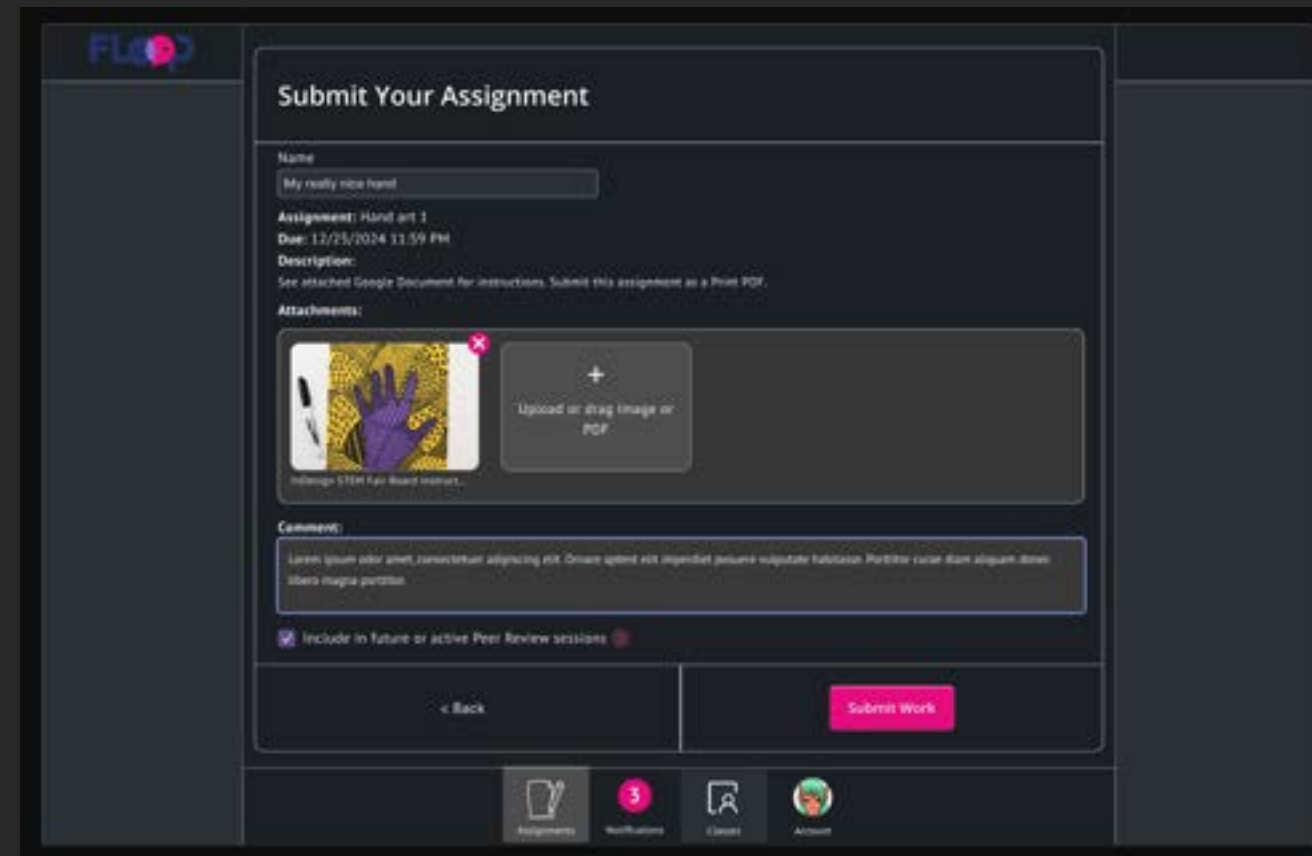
Floop

Submit Your Assignment

Name

My really nice hand

Assignment: Hand art 1

Due: 12/25/2024 11:59 PM

Description:

See attached Google Document for instructions. Submit this assignment as a Print PDF.

Attachments:

InDesign STEM Fair Board instruct...

+

Upload or drag image or PDF

Comment:

Lorem ipsum odor amet, consectetuer adipiscing elit. Ornare aptent elit imperdiet posuere vulputate habitasse. Porttitor curae diam aliquam donec libero magna porttitor.

Include in future or active Peer Review sessions

< Back

Submit Work

Assignments

3

Notifications

Classes

Account